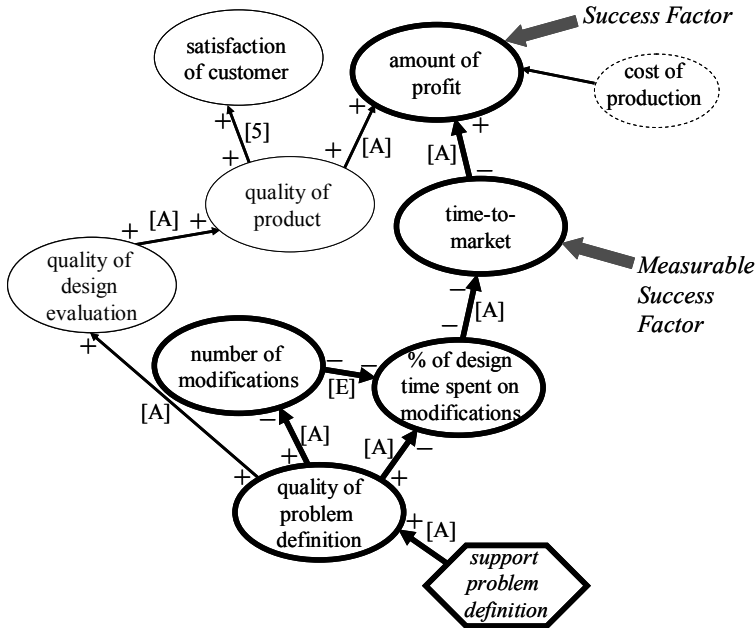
Success Factor

satisfaction of customer

amount of profit

cost of production

+
[5]
+
+
[A]
+

[A]
+
–

quality of product

+
[A]
+

time-to-market

quality of design evaluation

Measurable Success Factor

–
[A]
–

+

number of modifications

–
[E]
–

% of design time spent on modifications

[A]

–
[A]
+

[A]
–
+

+

quality of problem definition

+
[A]

support problem definition